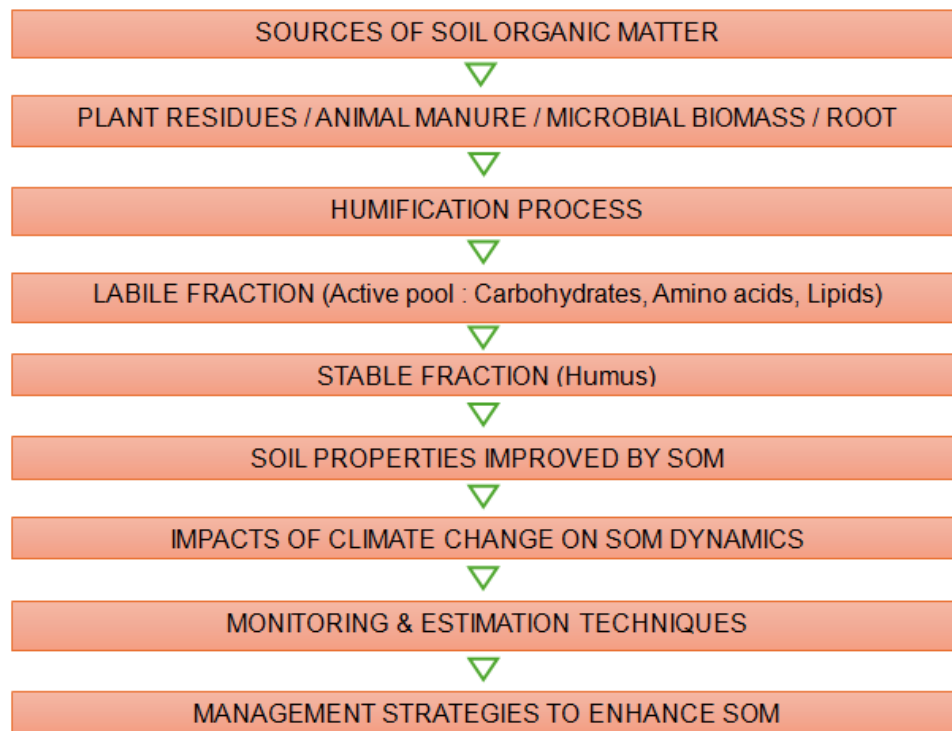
SOURCES OF SOIL ORGANIC MATTER

PLANT RESIDUES / ANIMAL MANURE / MICROBIAL BIOMASS / ROOT

HUMIFICATION PROCESS

LABILE FRACTION (Active pool : Carbohydrates, Amino acids, Lipids)

STABLE FRACTION (Humus)

SOIL PROPERTIES IMPROVED BY SOM

IMPACTS OF CLIMATE CHANGE ON SOM DYNAMICS

MONITORING & ESTIMATION TECHNIQUES

MANAGEMENT STRATEGIES TO ENHANCE SOM